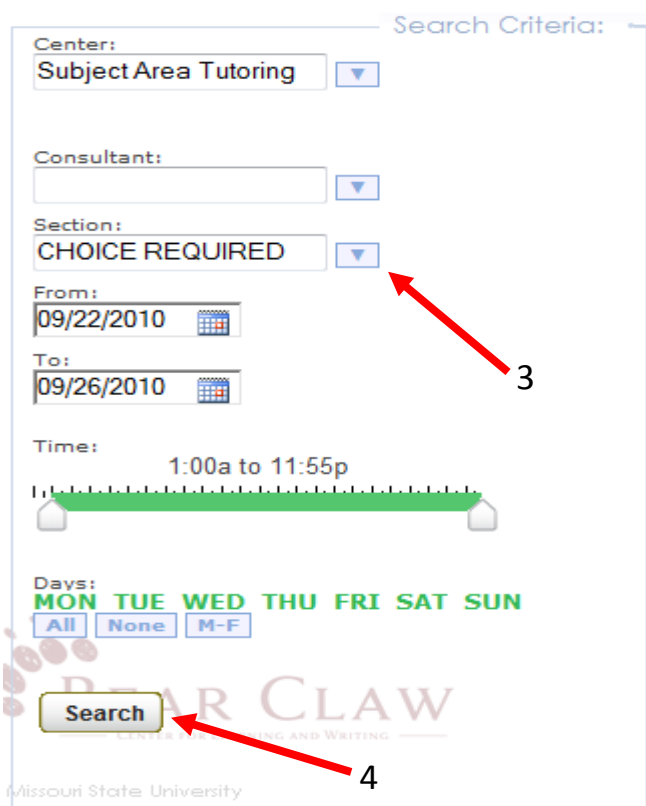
Search Criteria:

Center:
Subject Area Tutoring

Consultant:

Section:
CHOICE REQUIRED

From:
09/22/2010

To:
09/26/2010

3

Time:
1:00a to 11:55p

Days:
MON TUE WED THU FRI SAT SUN
All None M-F

BEAR CLAW
CENTER FOR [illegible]ING AND WRITING

Search

4

Missouri State University